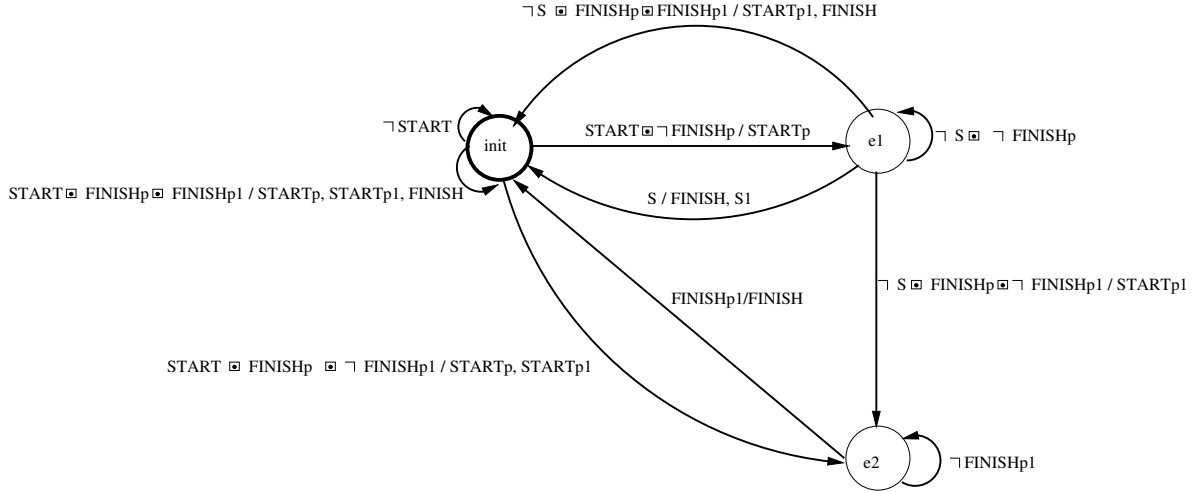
¬S ⊡ FINISHp ⊡ FINISHp1 / STARTp1, FINISH

¬START

init

START ⊡ ¬FINISHp / STARTp

e1

¬S ⊡ ¬FINISHp

START ⊡ FINISHp ⊡ FINISHp1 / STARTp, STARTp1, FINISH

S / FINISH, S1

FINISHp1/FINISH

¬S ⊡ FINISHp ⊡ ¬FINISHp1 / STARTp1

START ⊡ FINISHp ⊡ ¬FINISHp1 / STARTp, STARTp1

e2

¬FINISHp1